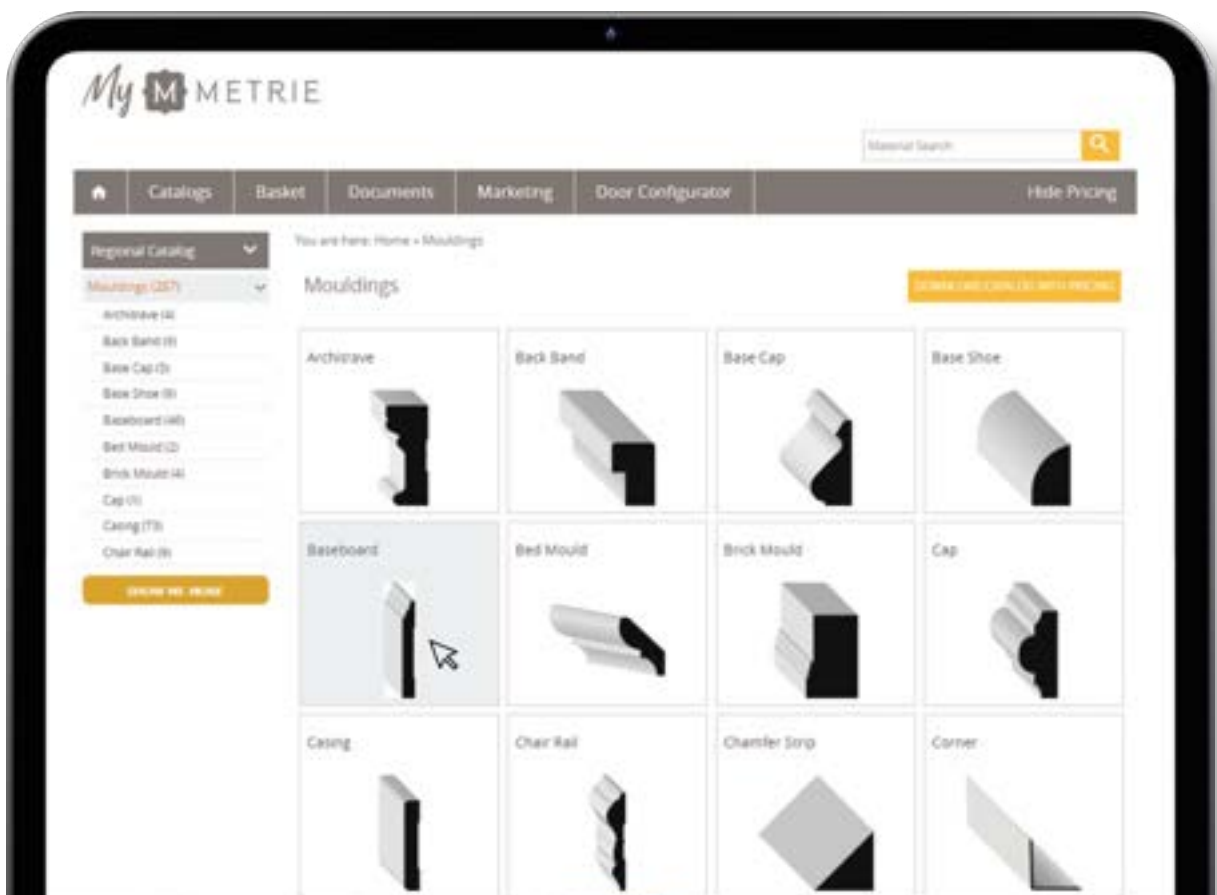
My M METRIE

Material Search

Catalogs | Basket | Documents | Marketing | Door Configurator | Hide Pricing

Regional Catalog

Mouldings (287)

Archistrave (4)

Back Band (9)

Base Cap (5)

Base Shoe (8)

Baseboard (40)

Bed Mould (2)

Brick Mould (4)

Cap (1)

Casing (73)

Chair Rail (9)

SHOW ME MORE

You are here: Home » Mouldings

Mouldings

DOWNLOAD CATALOG WITH PRICING

Archistrave

Back Band

Base Cap

Base Shoe

Baseboard

Bed Mould

Brick Mould

Cap

Casing

Chair Rail

Chamfer Strip

Corner